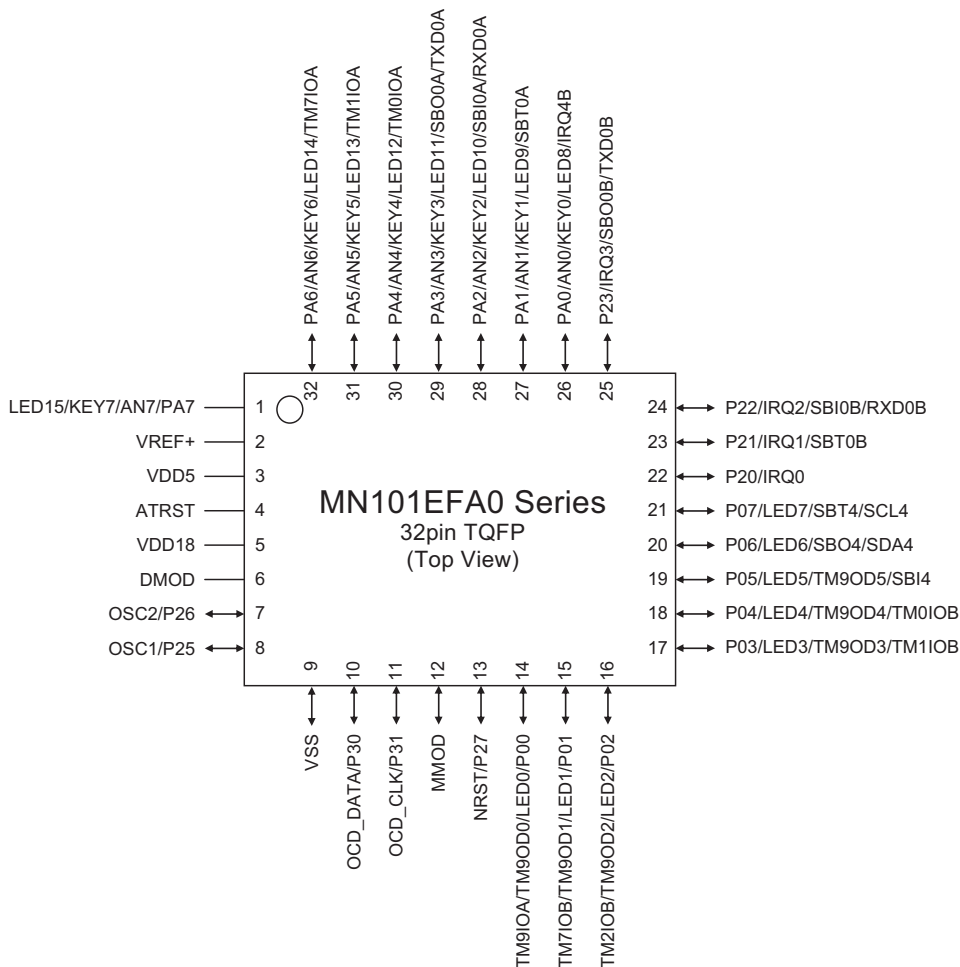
PA6/AN6/KEY6/LED14/TM7IOA
PA5/AN5/KEY5/LED13/TM1IOA
PA4/AN4/KEY4/LED12/TM0IOA
PA3/AN3/KEY3/LED11/SBO0A/TXD0A
PA2/AN2/KEY2/LED10/SBI0A/RXD0A
PA1/AN1/KEY1/LED9/SBT0A
PA0/AN0/KEY0/LED8/IRQ4B
P23/IRQ3/SBO0B/TXD0B

32 31 30 29 28 27 26 25

LED15/KEY7/AN7/PA7 1
VREF+ 2
VDD5 3
ATRST 4
VDD18 5
DMOD 6
OSC2/P26 7
OSC1/P25 8

MN101EFA0 Series
32pin TQFP
(Top View)

24 P22/IRQ2/SBI0B/RXD0B
23 P21/IRQ1/SBT0B
22 P20/IRQ0
21 P07/LED7/SBT4/SCL4
20 P06/LED6/SBO4/SDA4
19 P05/LED5/TM9OD5/SBI4
18 P04/LED4/TM9OD4/TM0IOB
17 P03/LED3/TM9OD3/TM1IOB

9 10 11 12 13 14 15 16

VSS
OCD_DATA/P30
OCD_CLK/P31
MMOD
NRST/P27
TM9IOA/TM9OD0/LED0/P00
TM7IOB/TM9OD1/LED1/P01
TM2IOB/TM9OD2/LED2/P02